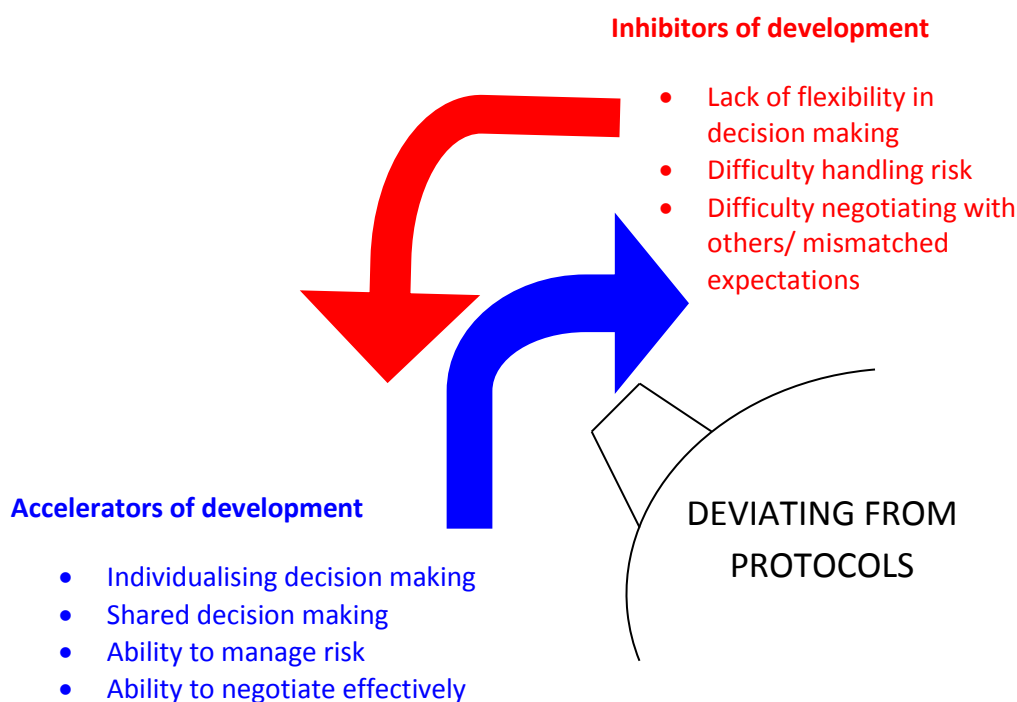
Inhibitors of development

- Lack of flexibility in decision making
- Difficulty handling risk
- Difficulty negotiating with others/ mismatched expectations

Accelerators of development

- Individualising decision making
- Shared decision making
- Ability to manage risk
- Ability to negotiate effectively

DEVIATING FROM PROTOCOLS